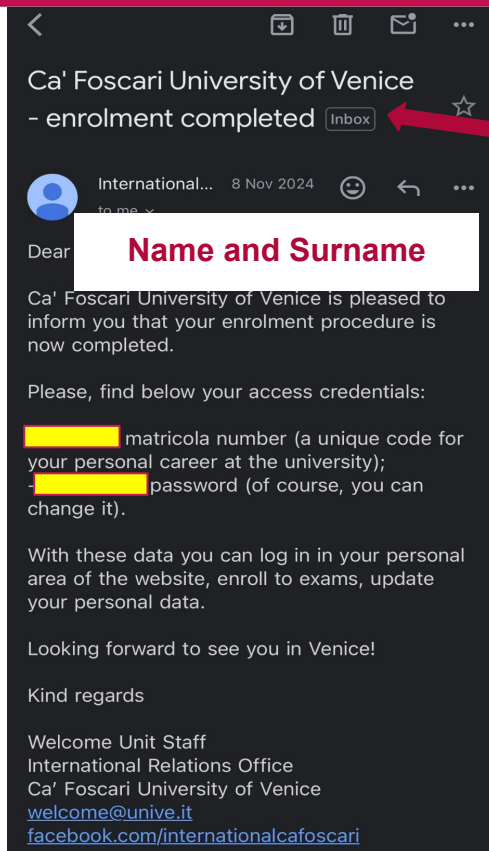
Ca' Foscari University of Venice - enrolment completed Inbox

International... 8 Nov 2024

to me

Dear

Name and Surname

Ca' Foscari University of Venice is pleased to inform you that your enrolment procedure is now completed.

Please, find below your access credentials:

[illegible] matricola number (a unique code for your personal career at the university);
-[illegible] password (of course, you can change it).

With these data you can log in in your personal area of the website, enroll to exams, update your personal data.

Looking forward to see you in Venice!

Kind regards

Welcome Unit Staff
International Relations Office
Ca' Foscari University of Venice
welcome@unive.it
facebook.com/internationalcafoscari